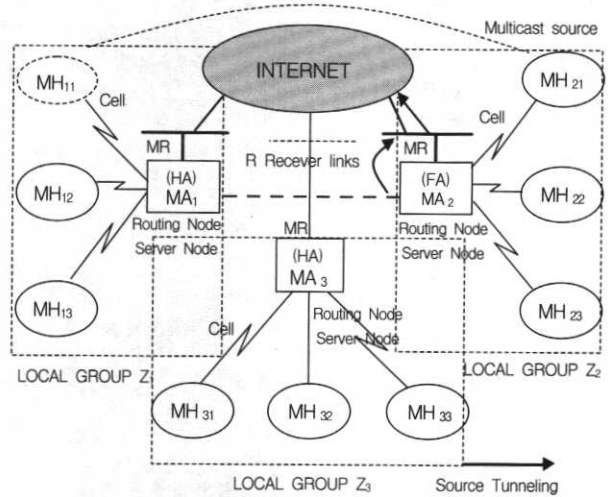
Multicast source

INTERNET

$MH_{11}$

Cell

MR

R Recever links

MR

Cell

$MH_{21}$

$MH_{12}$

(HA)
$MA_1$

Routing Node
Server Node

(FA)
$MA_2$

Routing Node
Server Node

$MH_{22}$

MR

(HA)
$MA_3$

$MH_{13}$

Cell

Routing Node
Server Node

$MH_{23}$

LOCAL GROUP $Z_1$

LOCAL GROUP $Z_2$

$MH_{31}$

$MH_{32}$

$MH_{33}$

LOCAL GROUP $Z_3$

Source Tunneling